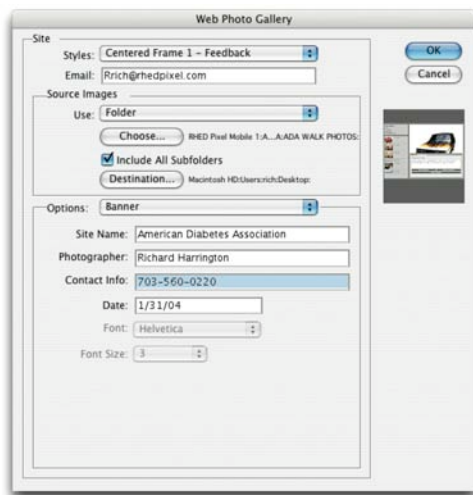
Web Photo Gallery

Site

Styles: Centered Frame 1 - Feedback

Email: Rrich@rhedpixel.com

OK

Cancel

Source Images

Use: Folder

Choose...

RHED Pixel Mobile 1:A...A:ADA WALK PHOTOS:

Include All Subfolders

Destination...

Macintosh HD:Users:rich:Desktop:

Options: Banner

Site Name: American Diabetes Association

Photographer: Richard Harrington

Contact Info: 703-560-0220

Date: 1/31/04

Font: Helvetica

Font Size: 3